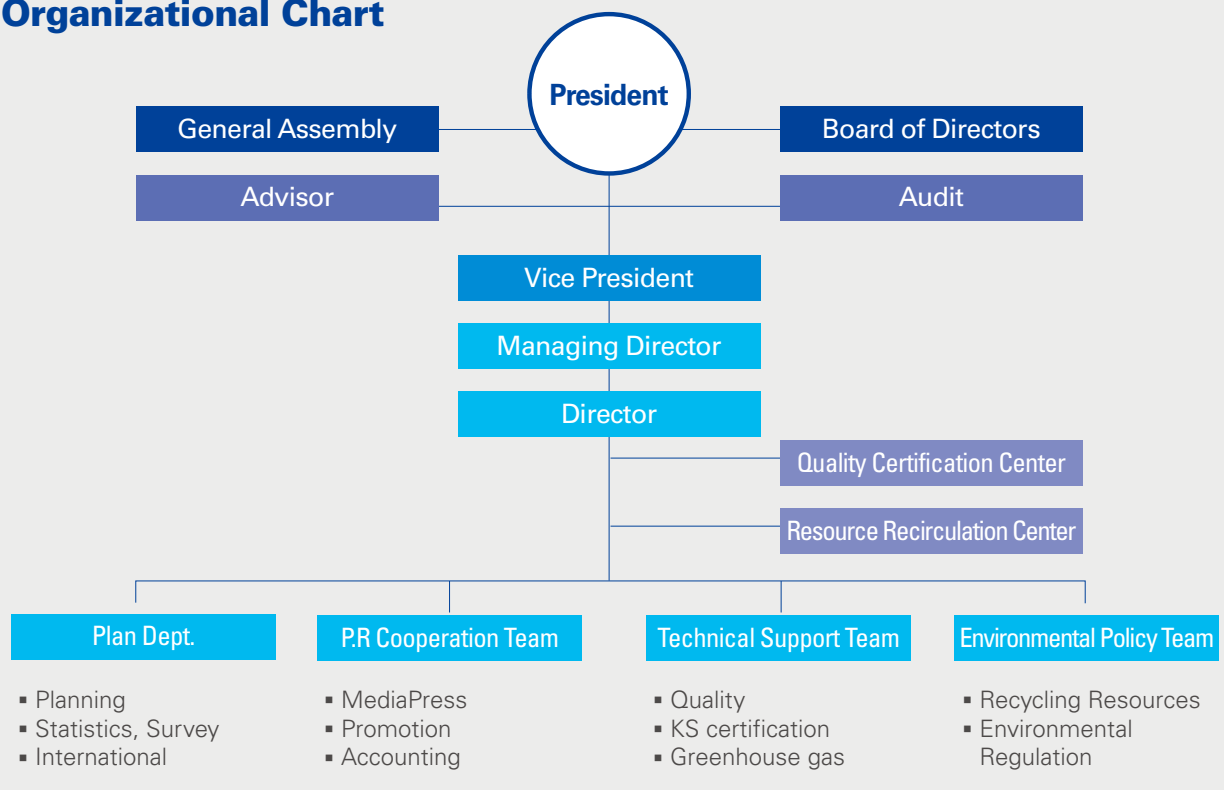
Organizational Chart

President

General Assembly

Board of Directors

Advisor

Audit

Vice President

Managing Director

Director

Quality Certification Center

Resource Recirculation Center

Plan Dept.

P.R Cooperation Team

Technical Support Team

Environmental Policy Team

▪ Planning
▪ Statistics, Survey
▪ International

▪ MediaPress
▪ Promotion
▪ Accounting

▪ Quality
▪ KS certification
▪ Greenhouse gas

▪ Recycling Resources
▪ Environmental Regulation